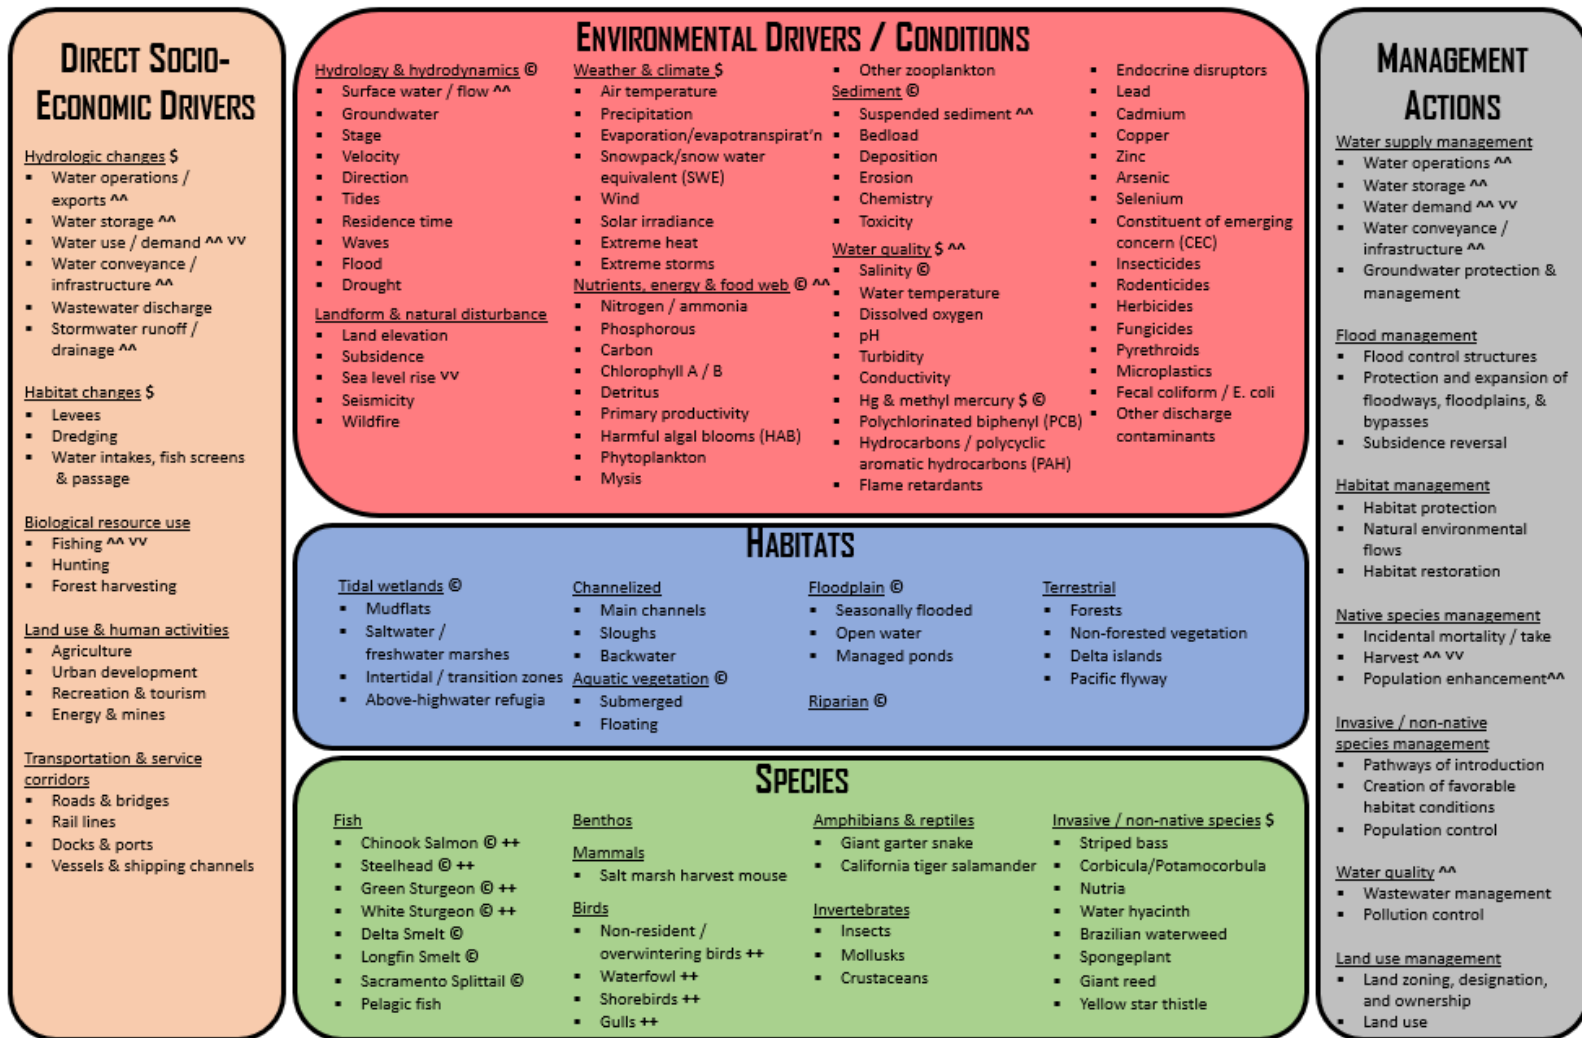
DIRECT SOCIO-ECONOMIC DRIVERS

Hydrologic changes $
- Water operations / exports ^^
- Water storage ^^
- Water use / demand ^^ vv
- Water conveyance / infrastructure ^^
- Wastewater discharge
- Stormwater runoff / drainage ^^

Habitat changes $
- Levees
- Dredging
- Water intakes, fish screens & passage

Biological resource use
- Fishing ^^ vv
- Hunting
- Forest harvesting

Land use & human activities
- Agriculture
- Urban development
- Recreation & tourism
- Energy & mines

Transportation & service corridors
- Roads & bridges
- Rail lines
- Docks & ports
- Vessels & shipping channels

ENVIRONMENTAL DRIVERS / CONDITIONS

Hydrology & hydrodynamics ©
- Surface water / flow ^^
- Groundwater
- Stage
- Velocity
- Direction
- Tides
- Residence time
- Waves
- Flood
- Drought

Landform & natural disturbance
- Land elevation
- Subsidence
- Sea level rise vv
- Seismicity
- Wildfire

Weather & climate $
- Air temperature
- Precipitation
- Evaporation/evapotranspirat'n
- Snowpack/snow water equivalent (SWE)
- Wind
- Solar irradiance
- Extreme heat
- Extreme storms

Nutrients, energy & food web © ^^
- Nitrogen / ammonia
- Phosphorous
- Carbon
- Chlorophyll A / B
- Detritus
- Primary productivity
- Harmful algal blooms (HAB)
- Phytoplankton
- Mysis
- Other zooplankton

Sediment ©
- Suspended sediment ^^
- Bedload
- Deposition
- Erosion
- Chemistry
- Toxicity

Water quality $ ^^
- Salinity ©
- Water temperature
- Dissolved oxygen
- pH
- Turbidity
- Conductivity
- Hg & methyl mercury $ ©
- Polychlorinated biphenyl (PCB)
- Hydrocarbons / polycyclic aromatic hydrocarbons (PAH)
- Flame retardants
- Endocrine disruptors
- Lead
- Cadmium
- Copper
- Zinc
- Arsenic
- Selenium
- Constituent of emerging concern (CEC)
- Insecticides
- Rodenticides
- Herbicides
- Fungicides
- Pyrethroids
- Microplastics
- Fecal coliform / E. coli
- Other discharge contaminants

HABITATS

Tidal wetlands ©
- Mudflats
- Saltwater / freshwater marshes
- Intertidal / transition zones
- Above-highwater refugia

Channelized
- Main channels
- Sloughs
- Backwater

Aquatic vegetation ©
- Submerged
- Floating

Floodplain ©
- Seasonally flooded
- Open water
- Managed ponds

Riparian ©

Terrestrial
- Forests
- Non-forested vegetation
- Delta islands
- Pacific flyway

SPECIES

Fish
- Chinook Salmon © ++
- Steelhead © ++
- Green Sturgeon © ++
- White Sturgeon © ++
- Delta Smelt ©
- Longfin Smelt ©
- Sacramento Splittail ©
- Pelagic fish

Benthos

Mammals
- Salt marsh harvest mouse

Birds
- Non-resident / overwintering birds ++
- Waterfowl ++
- Shorebirds ++
- Gulls ++

Amphibians & reptiles
- Giant garter snake
- California tiger salamander

Invertebrates
- Insects
- Mollusks
- Crustaceans

Invasive / non-native species $
- Striped bass
- Corbicula/Potamocorbula
- Nutria
- Water hyacinth
- Brazilian waterweed
- Spongeplant
- Giant reed
- Yellow star thistle

MANAGEMENT ACTIONS

Water supply management
- Water operations ^^
- Water storage ^^
- Water demand ^^ vv
- Water conveyance / infrastructure ^^
- Groundwater protection & management

Flood management
- Flood control structures
- Protection and expansion of floodways, floodplains, & bypasses
- Subsidence reversal

Habitat management
- Habitat protection
- Natural environmental flows
- Habitat restoration

Native species management
- Incidental mortality / take
- Harvest ^^ vv
- Population enhancement^^

Invasive / non-native species management
- Pathways of introduction
- Creation of favorable habitat conditions
- Population control

Water quality ^^
- Wastewater management
- Pollution control

Land use management
- Land zoning, designation, and ownership
- Land use